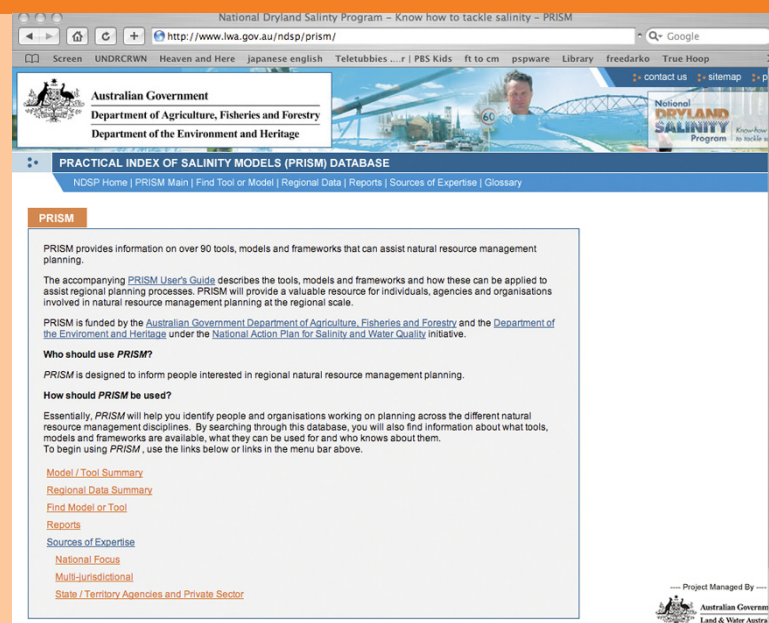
National Dryland Salinity Program – Know how to tackle salinity – PRISM

http://www.lwa.gov.au/ndsp/prism/

Google

Screen UNDRCRWN Heaven and Here japanese english Teletubbies ....r | PBS Kids ft to cm pspware Library freedarko True Hoop

contact us sitemap

Australian Government
Department of Agriculture, Fisheries and Forestry
Department of the Environment and Heritage

60

National DRYLAND SALINITY Program Know-how to tackle s

PRACTICAL INDEX OF SALINITY MODELS (PRISM) DATABASE

NDSP Home | PRISM Main | Find Tool or Model | Regional Data | Reports | Sources of Expertise | Glossary

PRISM

PRISM provides information on over 90 tools, models and frameworks that can assist natural resource management planning.

The accompanying PRISM User's Guide describes the tools, models and frameworks and how these can be applied to assist regional planning processes. PRISM will provide a valuable resource for individuals, agencies and organisations involved in natural resource management planning at the regional scale.

PRISM is funded by the Australian Government Department of Agriculture, Fisheries and Forestry and the Department of the Enviroment and Heritage under the National Action Plan for Salinity and Water Quality initiative.

Who should use PRISM?

PRISM is designed to inform people interested in regional natural resource management planning.

How should PRISM be used?

Essentially, PRISM will help you identify people and organisations working on planning across the different natural resource management disciplines. By searching through this database, you will also find information about what tools, models and frameworks are available, what they can be used for and who knows about them.
To begin using PRISM , use the links below or links in the menu bar above.

Model / Tool Summary
Regional Data Summary
Find Model or Tool
Reports
Sources of Expertise
National Focus
Multi-jurisdictional
State / Territory Agencies and Private Sector

---- Project Managed By ----
Australian Governm
Land & Water Austra